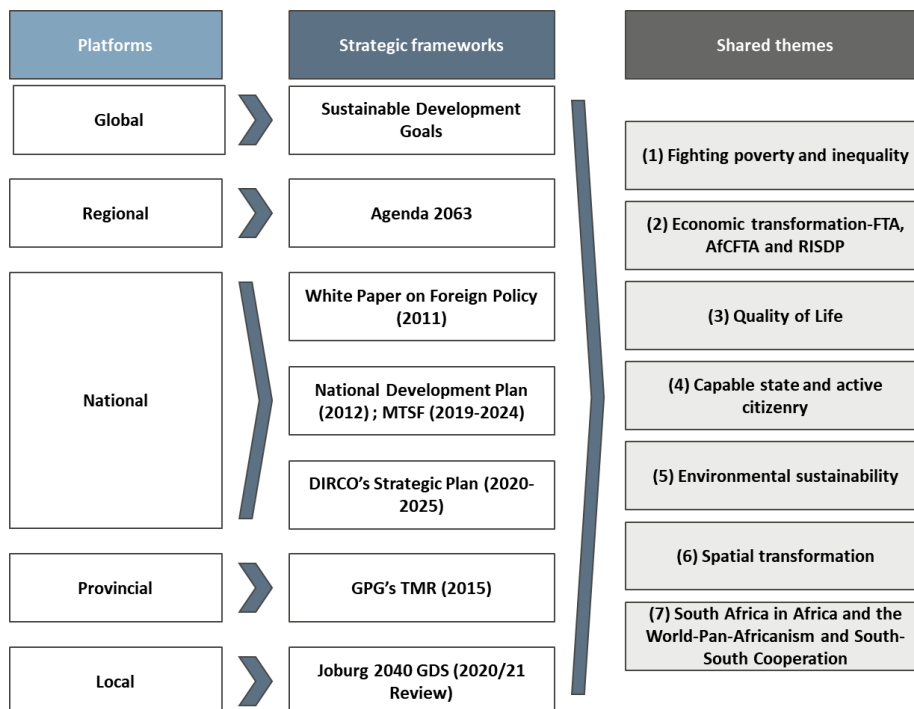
Platforms

Strategic frameworks

Shared themes

Global

Sustainable Development Goals

Regional

Agenda 2063

National

White Paper on Foreign Policy (2011)

National Development Plan (2012) ; MTSF (2019-2024)

DIRCO's Strategic Plan (2020-2025)

Provincial

GPG's TMR (2015)

Local

Joburg 2040 GDS (2020/21 Review)

(1) Fighting poverty and inequality

(2) Economic transformation-FTA, AfCFTA and RISDP

(3) Quality of Life

(4) Capable state and active citizenry

(5) Environmental sustainability

(6) Spatial transformation

(7) South Africa in Africa and the World-Pan-Africanism and South-South Cooperation